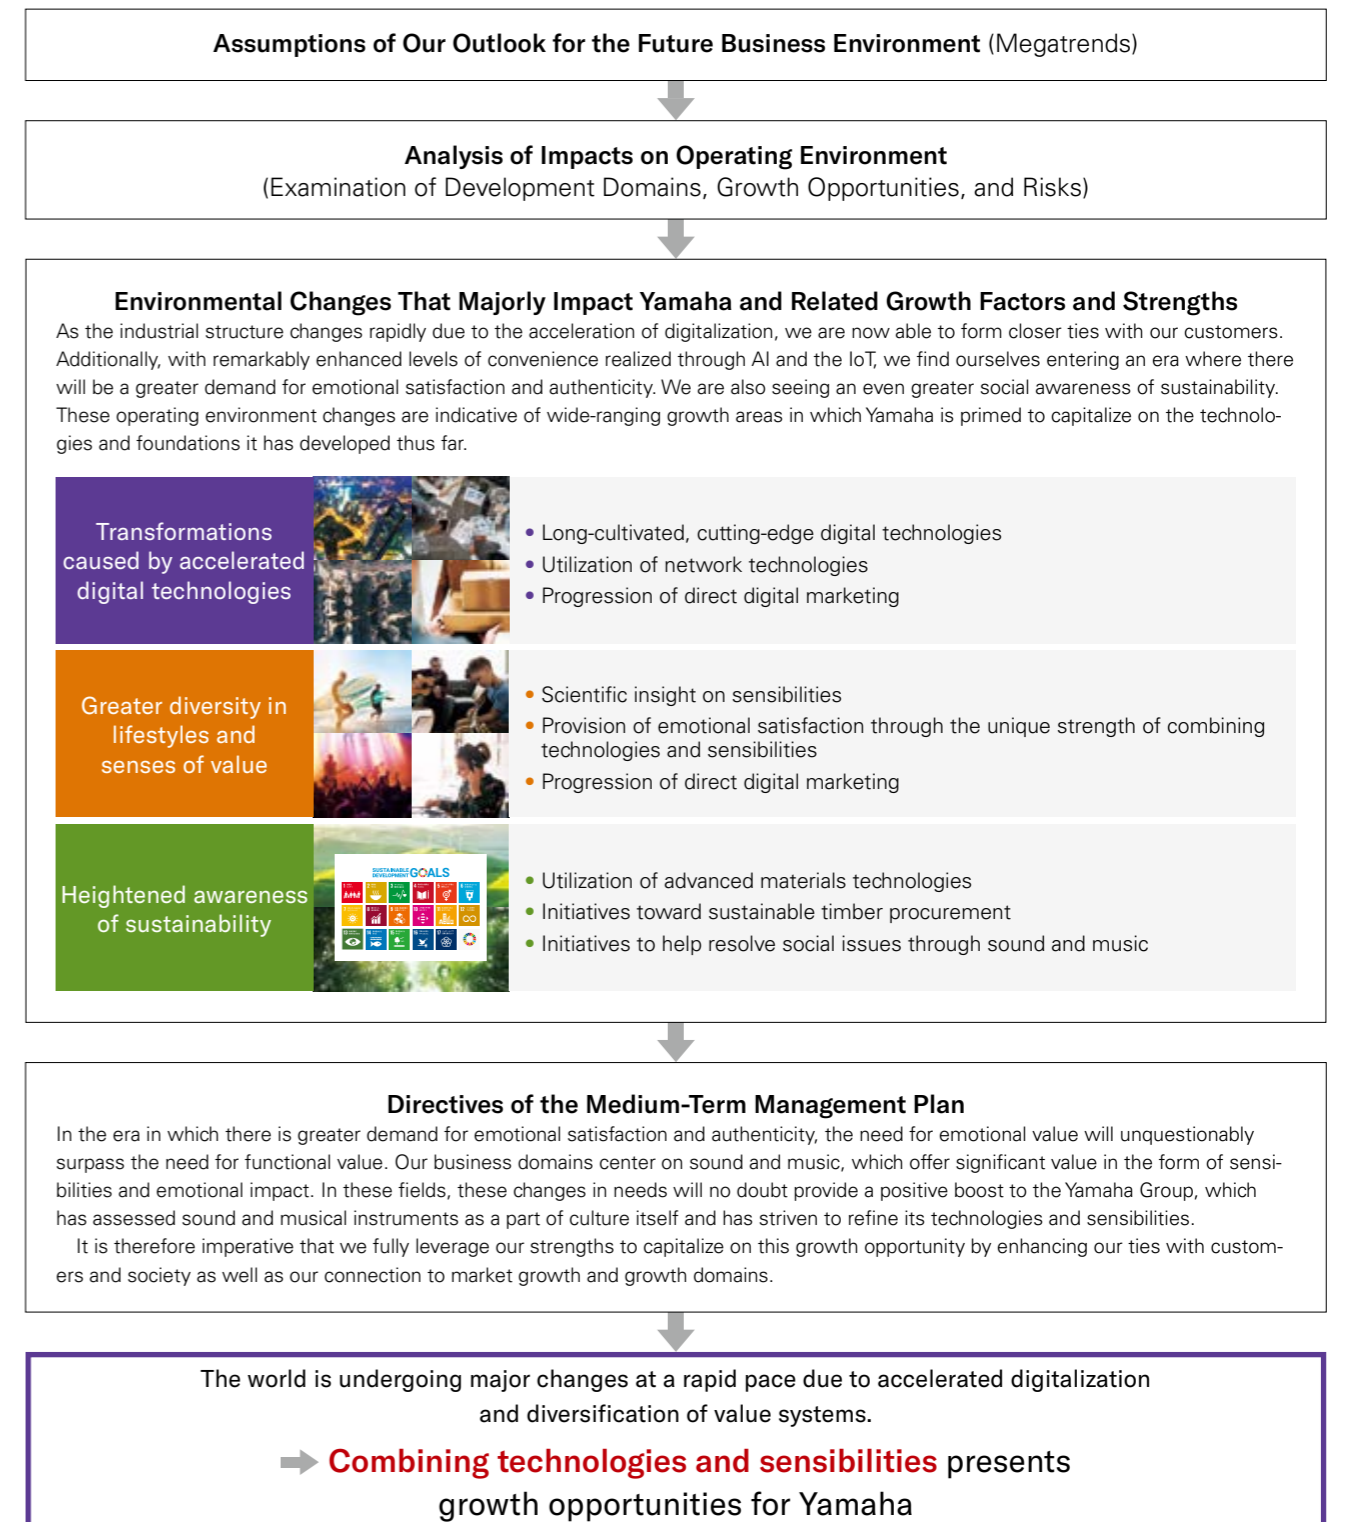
**Assumptions of Our Outlook for the Future Business Environment** (Megatrends)

**Analysis of Impacts on Operating Environment**
(Examination of Development Domains, Growth Opportunities, and Risks)

**Environmental Changes That Majorly Impact Yamaha and Related Growth Factors and Strengths**
As the industrial structure changes rapidly due to the acceleration of digitalization, we are now able to form closer ties with our customers. Additionally, with remarkably enhanced levels of convenience realized through AI and the IoT, we find ourselves entering an era where there will be a greater demand for emotional satisfaction and authenticity. We are also seeing an even greater social awareness of sustainability. These operating environment changes are indicative of wide-ranging growth areas in which Yamaha is primed to capitalize on the technologies and foundations it has developed thus far.

Transformations caused by accelerated digital technologies

• Long-cultivated, cutting-edge digital technologies
• Utilization of network technologies
• Progression of direct digital marketing

Greater diversity in lifestyles and senses of value

• Scientific insight on sensibilities
• Provision of emotional satisfaction through the unique strength of combining technologies and sensibilities
• Progression of direct digital marketing

Heightened awareness of sustainability

SUSTAINABLE DEVELOPMENT GOALS

• Utilization of advanced materials technologies
• Initiatives toward sustainable timber procurement
• Initiatives to help resolve social issues through sound and music

**Directives of the Medium-Term Management Plan**
In the era in which there is greater demand for emotional satisfaction and authenticity, the need for emotional value will unquestionably surpass the need for functional value. Our business domains center on sound and music, which offer significant value in the form of sensibilities and emotional impact. In these fields, these changes in needs will no doubt provide a positive boost to the Yamaha Group, which has assessed sound and musical instruments as a part of culture itself and has striven to refine its technologies and sensibilities.

It is therefore imperative that we fully leverage our strengths to capitalize on this growth opportunity by enhancing our ties with customers and society as well as our connection to market growth and growth domains.

The world is undergoing major changes at a rapid pace due to accelerated digitalization and diversification of value systems.

Combining technologies and sensibilities presents growth opportunities for Yamaha